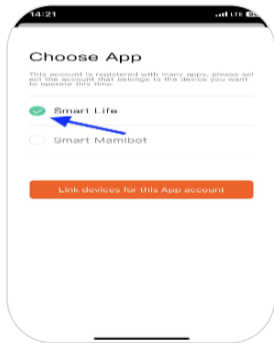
14:21

Choose App

This account is registered with many apps, please select the account that belongs to the device you want to operate this time.

Smart Life

Smart Mamibot

Link devices for this App account